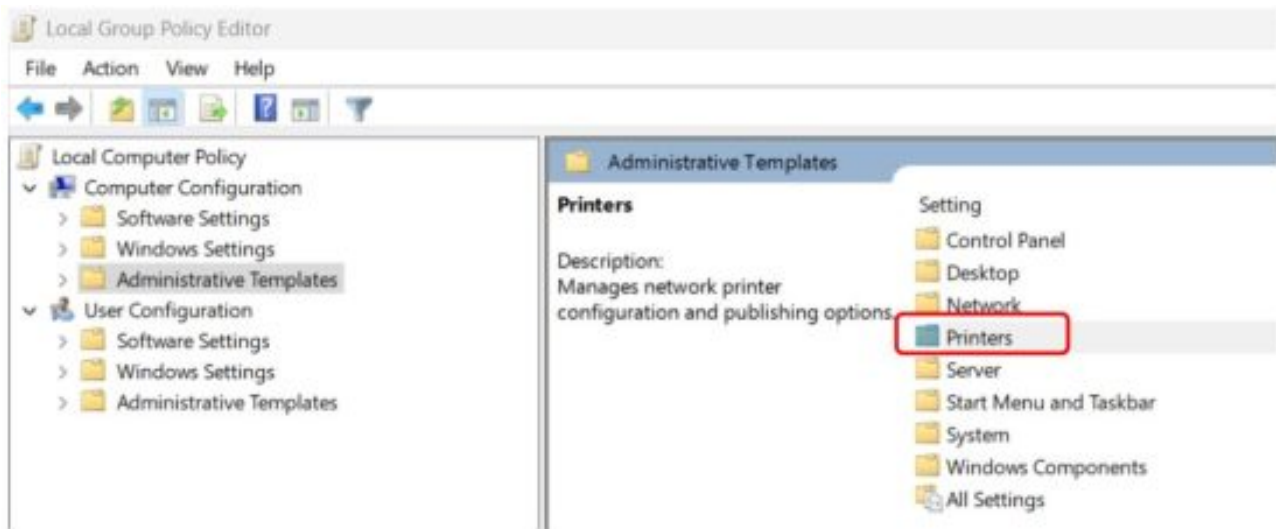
Local Group Policy Editor

File Action View Help

Local Computer Policy
Computer Configuration
Software Settings
Windows Settings
Administrative Templates
User Configuration
Software Settings
Windows Settings
Administrative Templates

Administrative Templates

Printers

Description:
Manages network printer configuration and publishing options.

Setting
Control Panel
Desktop
Network
Printers
Server
Start Menu and Taskbar
System
Windows Components
All Settings